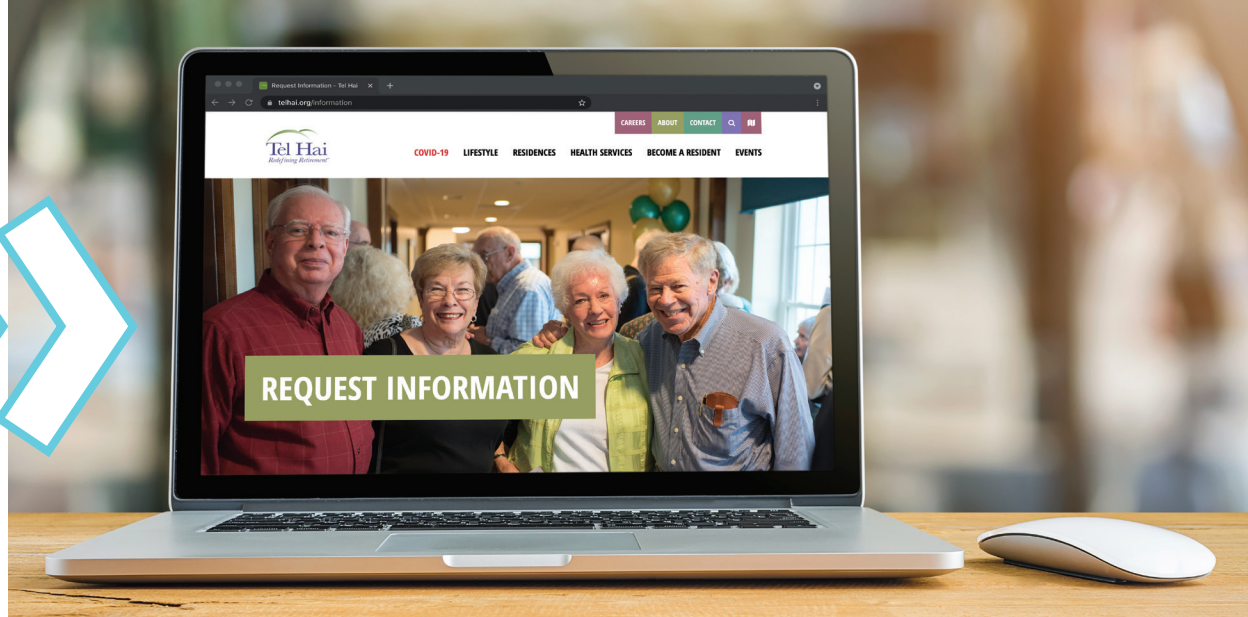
Request Information – Tel Hai

telhai.org/information

CAREERS ABOUT CONTACT

Tel Hai
Redefining Retirement

COVID-19 LIFESTYLE RESIDENCES HEALTH SERVICES BECOME A RESIDENT EVENTS

REQUEST INFORMATION